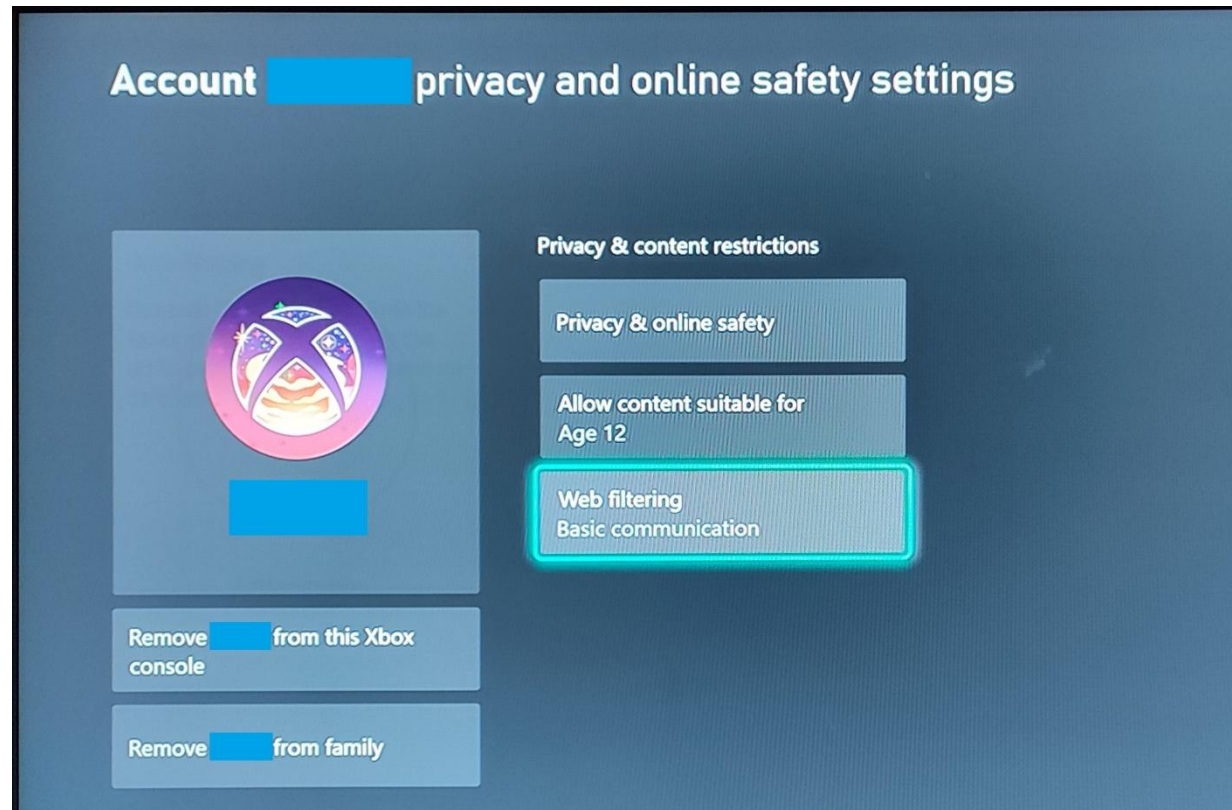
Account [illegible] privacy and online safety settings

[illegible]

Remove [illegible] from this Xbox console

Remove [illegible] from family

Privacy & content restrictions

Privacy & online safety

Allow content suitable for Age 12

Web filtering
Basic communication